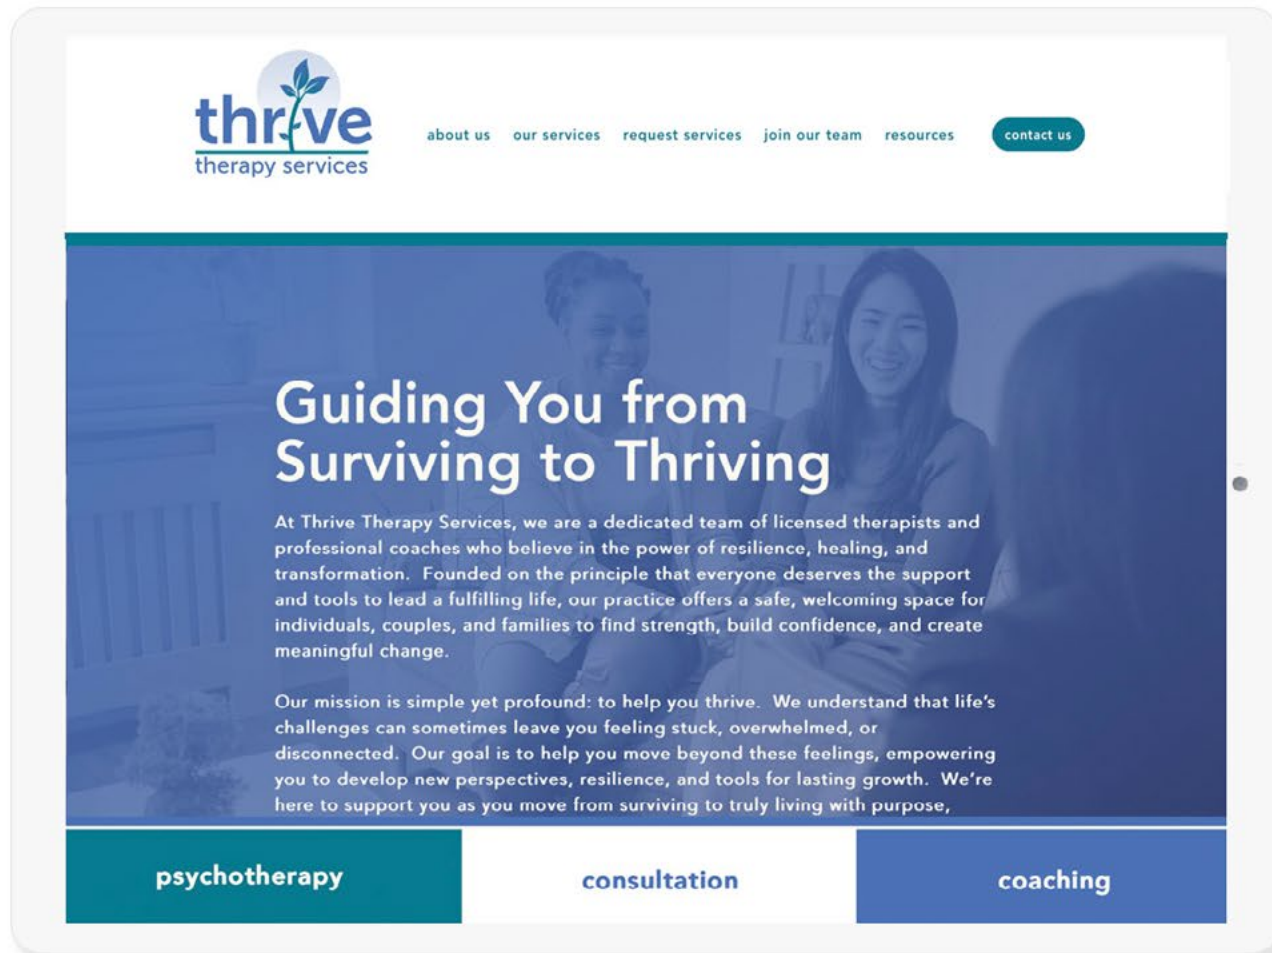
thrive
therapy services

about us our services request services join our team resources contact us

Guiding You from Surviving to Thriving

At Thrive Therapy Services, we are a dedicated team of licensed therapists and professional coaches who believe in the power of resilience, healing, and transformation. Founded on the principle that everyone deserves the support and tools to lead a fulfilling life, our practice offers a safe, welcoming space for individuals, couples, and families to find strength, build confidence, and create meaningful change.

Our mission is simple yet profound: to help you thrive. We understand that life's challenges can sometimes leave you feeling stuck, overwhelmed, or disconnected. Our goal is to help you move beyond these feelings, empowering you to develop new perspectives, resilience, and tools for lasting growth. We're here to support you as you move from surviving to truly living with purpose,

psychotherapy

consultation

coaching